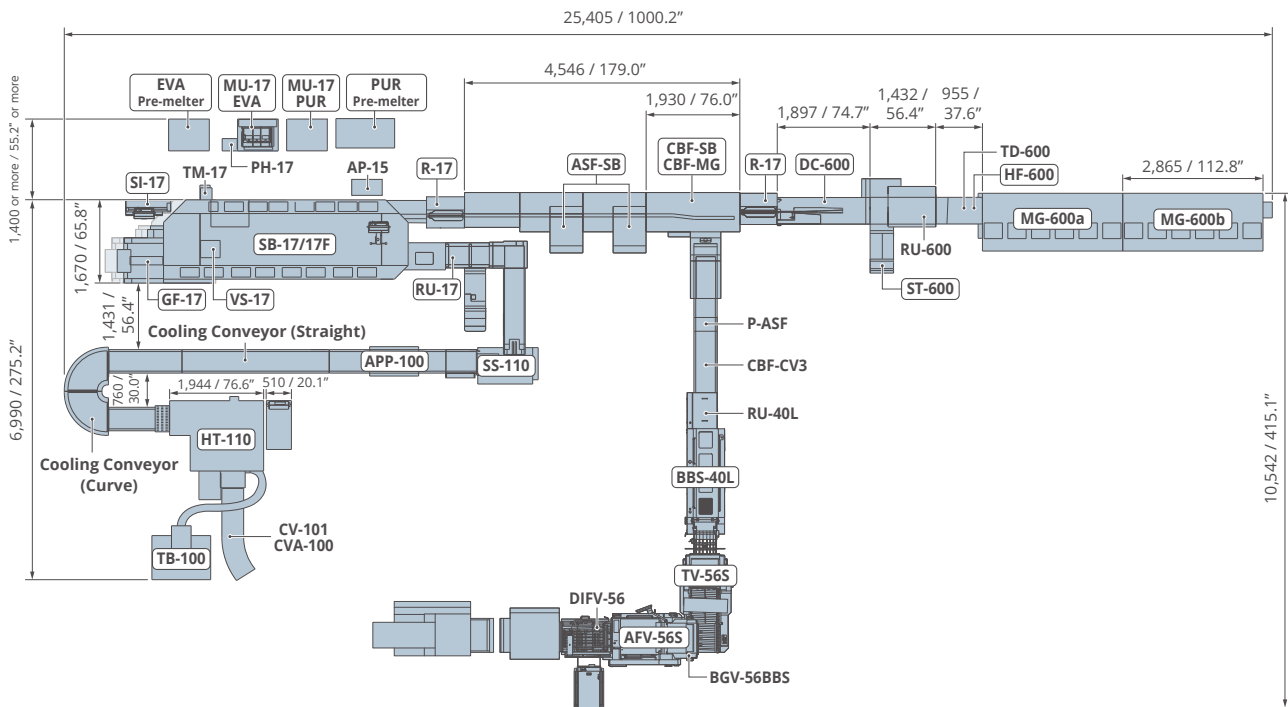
25,405 / 1000.2″

4,546 / 179.0″

1,930 / 76.0″

1,897 / 74.7″

1,432 / 56.4″

955 / 37.6″

2,865 / 112.8″

EVA Pre-melter

MU-17 EVA

MU-17 PUR

PUR Pre-melter

PH-17

TM-17

AP-15

R-17

ASF-SB

CBF-SB CBF-MG

R-17

DC-600

TD-600

HF-600

SI-17

SB-17/17F

MG-600a

MG-600b

RU-600

ST-600

RU-17

GF-17

VS-17

1,400 or more / 55.2″ or more

1,670 / 65.8″

1,431 / 56.4″

Cooling Conveyor (Straight)

APP-100

SS-110

P-ASF

CBF-CV3

RU-40L

760 / 30.0″

1,944 / 76.6″

510 / 20.1″

HT-110

6,990 / 275.2″

Cooling Conveyor (Curve)

CV-101 CVA-100

TB-100

BBS-40L

TV-56S

DIFV-56

AFV-56S

BGV-56BBS

10,542 / 415.1″